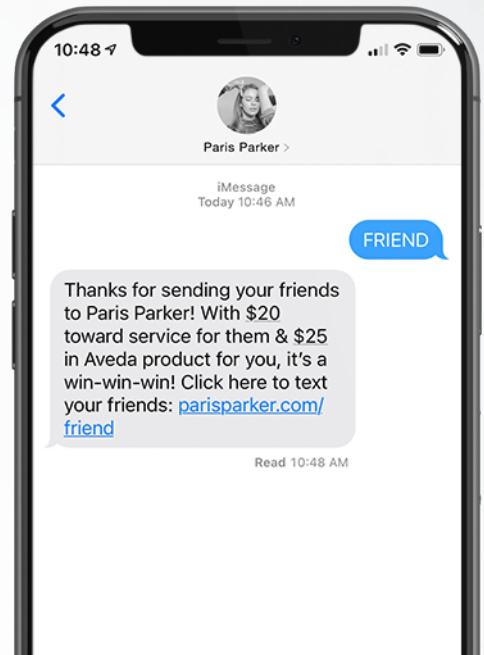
10:48

<

Paris Parker >

iMessage
Today 10:46 AM

FRIEND

Thanks for sending your friends to Paris Parker! With \$20 toward service for them & \$25 in Aveda product for you, it's a win-win-win! Click here to text your friends: parisparker.com/friend

Read 10:48 AM